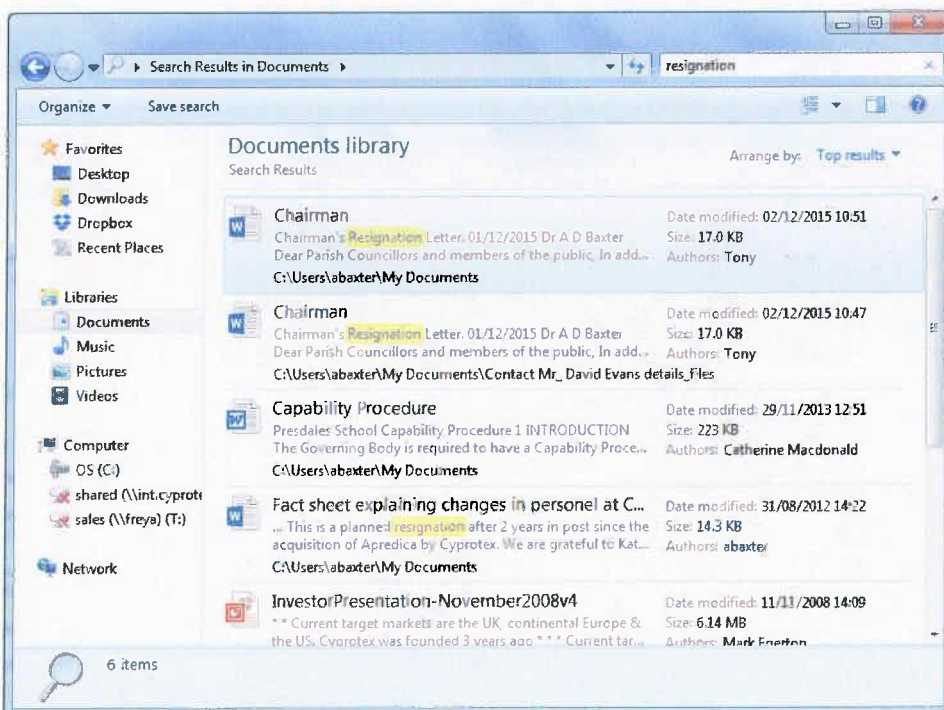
Search Results in Documents ▸

resignation

Organize ▾ Save search

Favorites
Desktop
Downloads
Dropbox
Recent Places

Libraries
Documents
Music
Pictures
Videos

Computer
OS (C:)
shared (\\int.cyprote
sales (\\freya) (T:)

Network

Documents library
Search Results

Arrange by: Top results ▾

Chairman
Chairman's Resignation Letter. 01/12/2015 Dr A D Baxter Dear Parish Councillors and members of the public, In add...
C:\Users\abaxter\My Documents
Date modified: 02/12/2015 10:51
Size: 17.0 KB
Authors: Tony

Chairman
Chairman's Resignation Letter. 01/12/2015 Dr A D Baxter Dear Parish Councillors and members of the public, In add...
C:\Users\abaxter\My Documents\Contact Mr_ David Evans details_files
Date modified: 02/12/2015 10:47
Size: 17.0 KB
Authors: Tony

Capability Procedure
Presdales School Capability Procedure 1 INTRODUCTION The Governing Body is required to have a Capability Proce...
C:\Users\abaxter\My Documents
Date modified: 29/11/2013 12:51
Size: 223 KB
Authors: Catherine Macdonald

Fact sheet explaining changes in personel at C...
... This is a planned resignation after 2 years in post since the acquisition of Apredica by Cyprotex. We are grateful to Kat...
C:\Users\abaxter\My Documents
Date modified: 31/08/2012 14:22
Size: 14.3 KB
Authors: abaxter

InvestorPresentation-November2008v4
* * Current target markets are the UK, continental Europe & the US. Cyprotex was founded 3 years ago * * * Current tar...
Date modified: 11/11/2008 14:09
Size: 6.14 MB
Authors: Mark Egerton

6 items